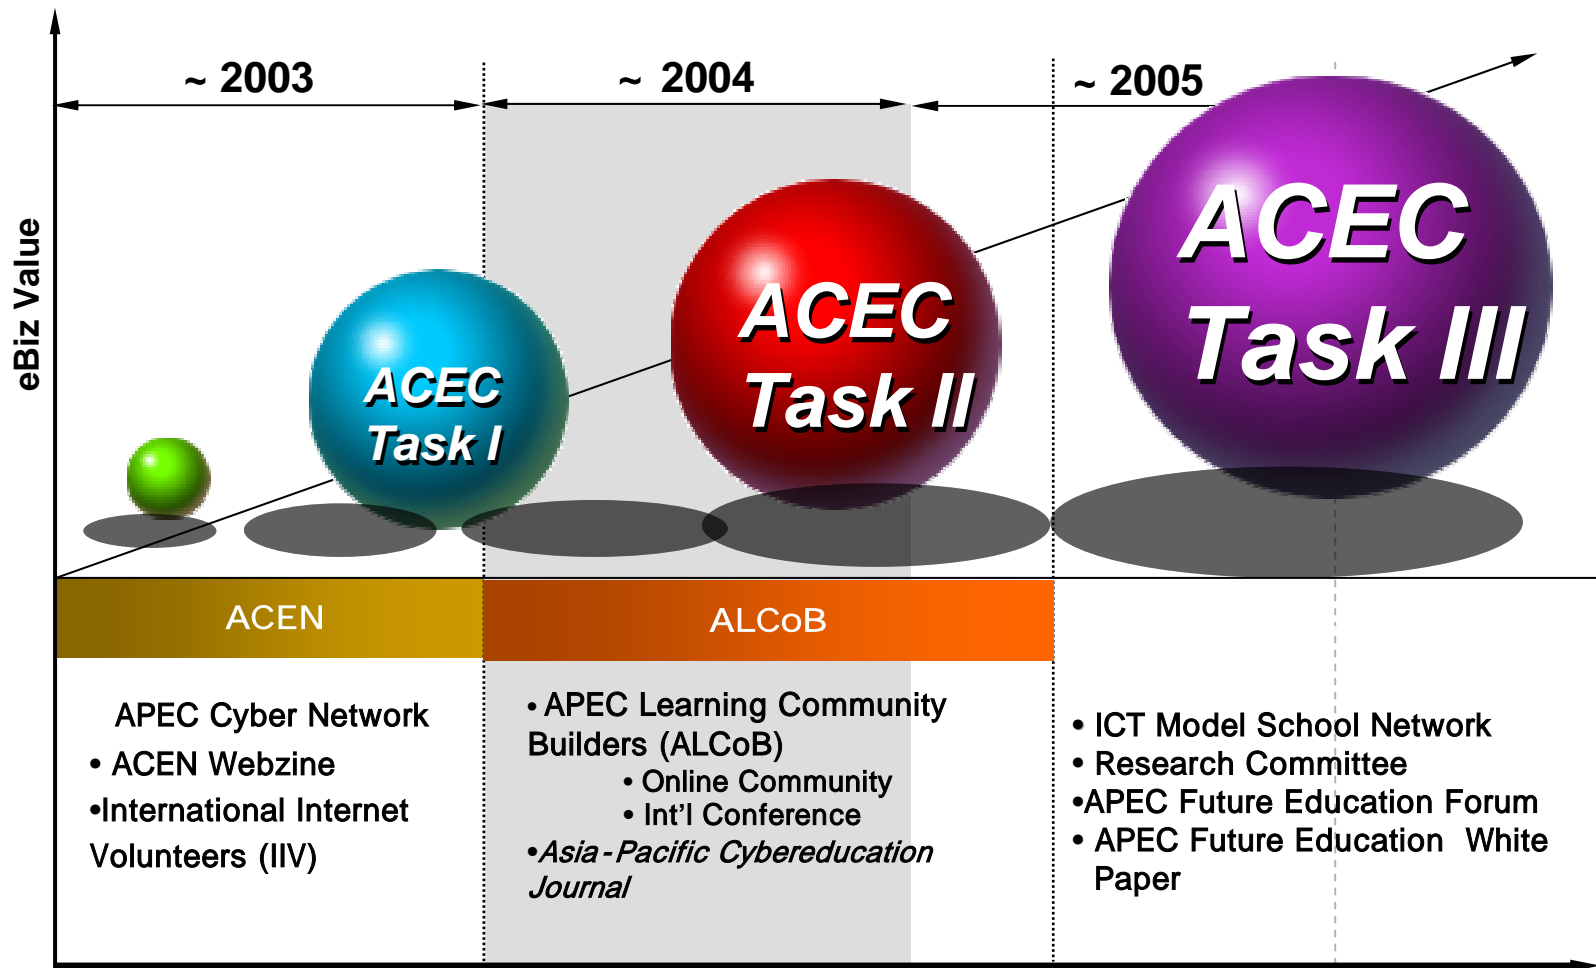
~ 2003

~ 2004

~ 2005

eBiz Value

ACEC Task I

ACEC Task II

ACEC Task III

ACEN

ALCoB

APEC Cyber Network
• ACEN Webzine
•International Internet Volunteers (IIV)

• APEC Learning Community Builders (ALCoB)
• Online Community
• Int'l Conference
•*Asia-Pacific Cybereducation Journal*

• ICT Model School Network
• Research Committee
•APEC Future Education Forum
• APEC Future Education White Paper